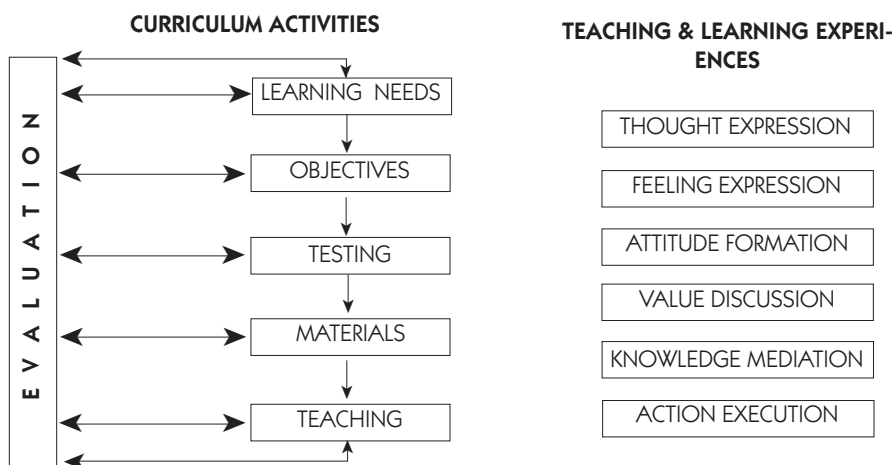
CURRICULUM ACTIVITIES

EVALUATION

LEARNING NEEDS

OBJECTIVES

TESTING

MATERIALS

TEACHING

TEACHING & LEARNING EXPERIENCES

THOUGHT EXPRESSION

FEELING EXPRESSION

ATTITUDE FORMATION

VALUE DISCUSSION

KNOWLEDGE MEDIATION

ACTION EXECUTION